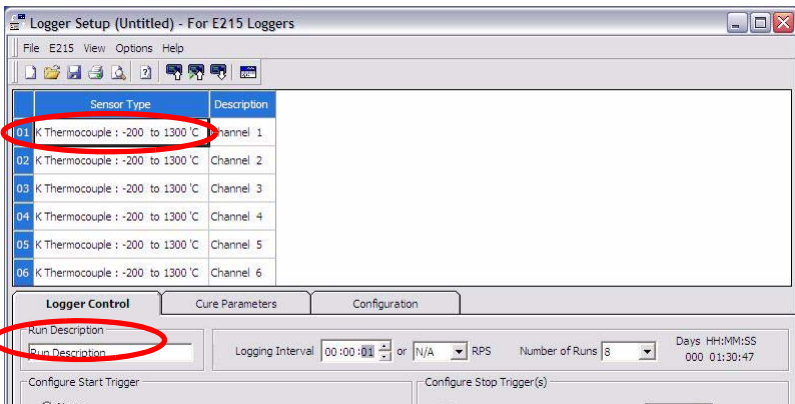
Logger Setup (Untitled) - For E215 Loggers

File E215 View Options Help

| | Sensor Type | Description |
|---|---|---|
| 01 | K Thermocouple : -200 to 1300 'C | Channel 1 |
| 02 | K Thermocouple : -200 to 1300 'C | Channel 2 |
| 03 | K Thermocouple : -200 to 1300 'C | Channel 3 |
| 04 | K Thermocouple : -200 to 1300 'C | Channel 4 |
| 05 | K Thermocouple : -200 to 1300 'C | Channel 5 |
| 06 | K Thermocouple : -200 to 1300 'C | Channel 6 |

Logger Control Cure Parameters Configuration

Run Description
Run Description

Logging Interval 00:00:01 or N/A RPS Number of Runs 8 Days HH:MM:SS 000 01:30:47

Configure Start Trigger

Configure Stop Trigger(s)